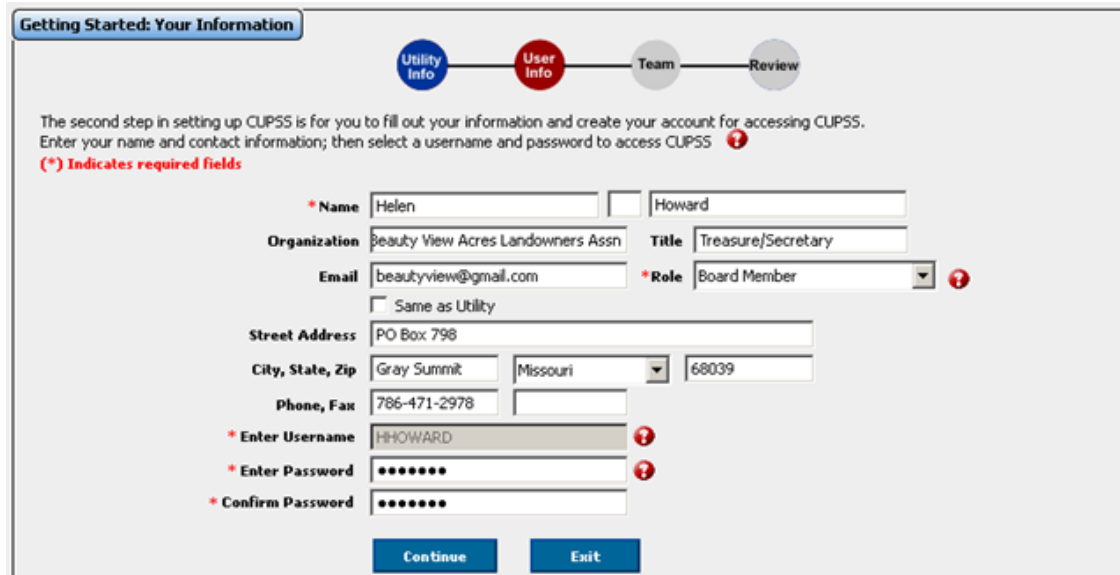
Getting Started: Your Information

Utility Info
User Info
Team
Review

The second step in setting up CUPSS is for you to fill out your information and create your account for accessing CUPSS. Enter your name and contact information; then select a username and password to access CUPSS

(*) Indicates required fields

*Name Helen Howard

Organization Beauty View Acres Landowners Assn Title Treasure/Secretary

Email beautyview@gmail.com *Role Board Member

Same as Utility

Street Address PO Box 798

City, State, Zip Gray Summit Missouri 68039

Phone, Fax 786-471-2978

* Enter Username HHOWARD

* Enter Password ●●●●●●●

* Confirm Password ●●●●●●●

Continue Exit